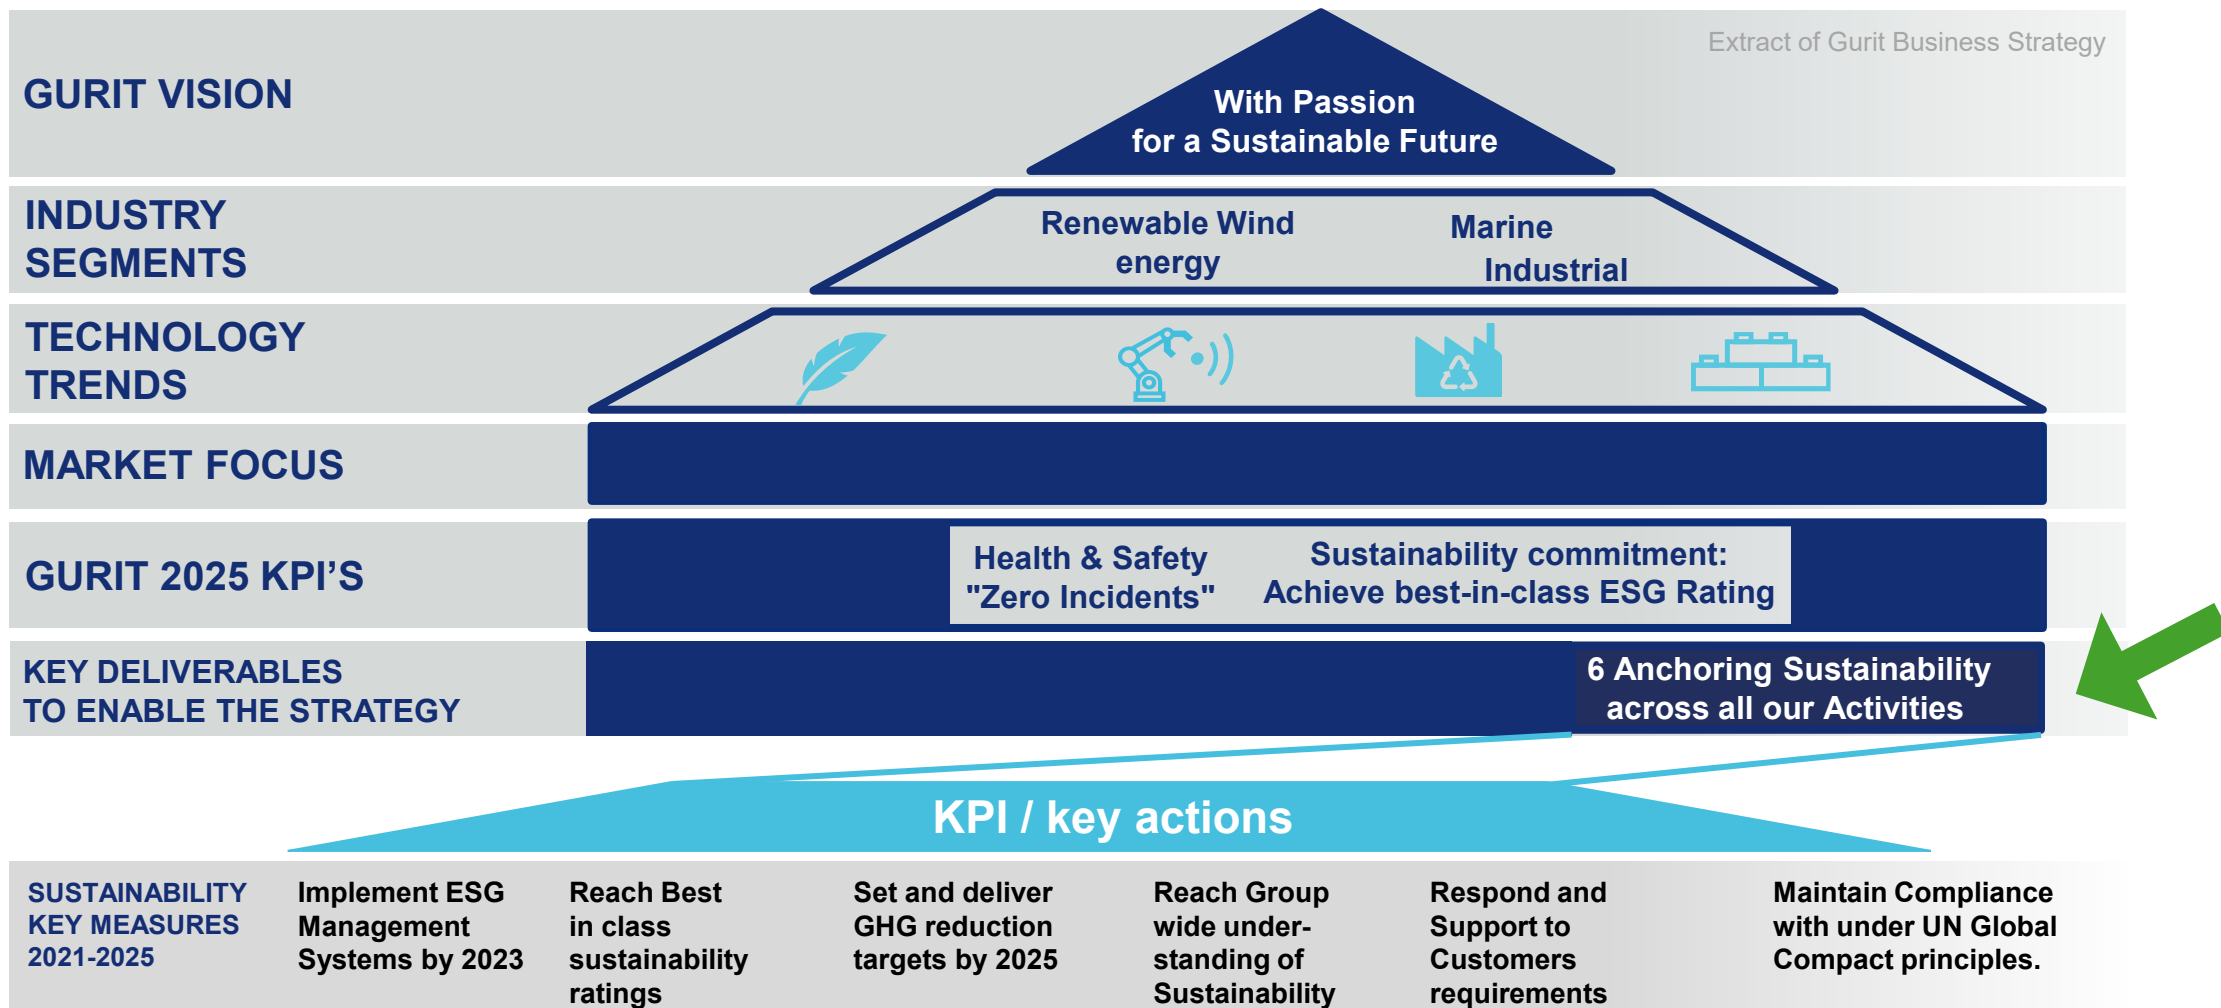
Extract of Gurit Business Strategy

GURIT VISION

With Passion for a Sustainable Future

INDUSTRY SEGMENTS

Renewable Wind energy

Marine Industrial

TECHNOLOGY TRENDS

MARKET FOCUS

GURIT 2025 KPI'S

Health & Safety "Zero Incidents"

Sustainability commitment: Achieve best-in-class ESG Rating

KEY DELIVERABLES TO ENABLE THE STRATEGY

6 Anchoring Sustainability across all our Activities

KPI / key actions

SUSTAINABILITY KEY MEASURES 2021-2025

Implement ESG Management Systems by 2023

Reach Best in class sustainability ratings

Set and deliver GHG reduction targets by 2025

Reach Group wide understanding of Sustainability

Respond and Support to Customers requirements

Maintain Compliance with under UN Global Compact principles.